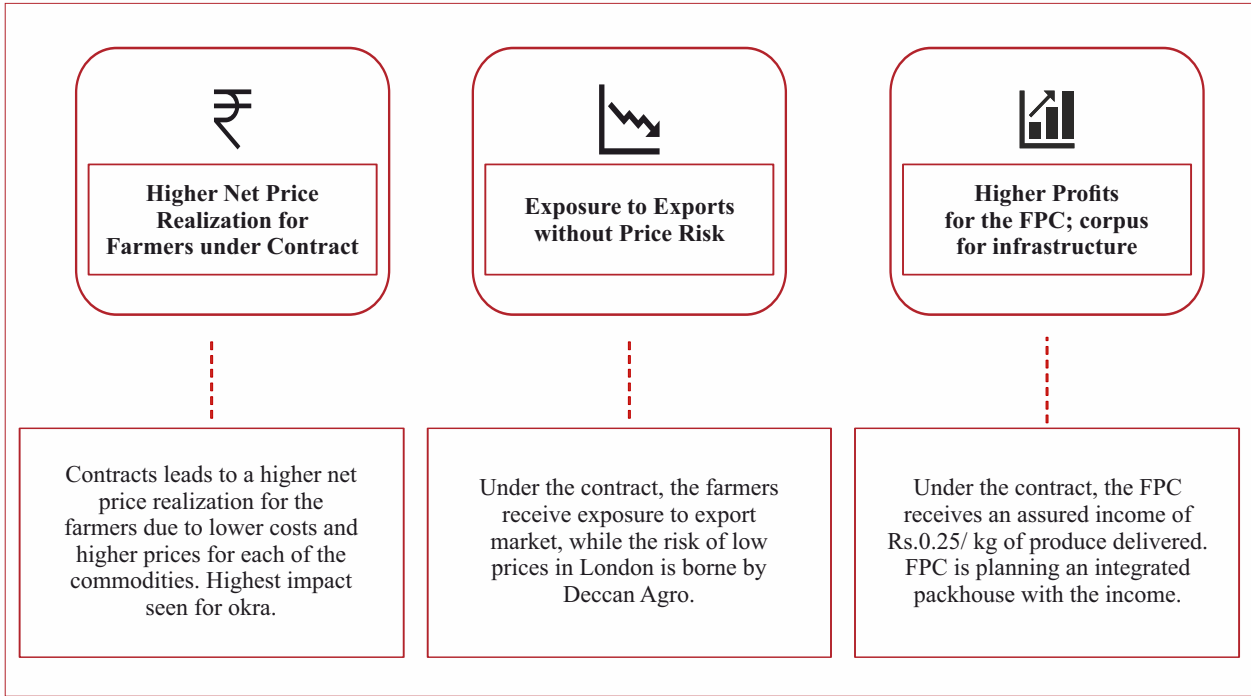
₹

Higher Net Price Realization for Farmers under Contract

Exposure to Exports without Price Risk

Higher Profits for the FPC; corpus for infrastructure

Contracts leads to a higher net price realization for the farmers due to lower costs and higher prices for each of the commodities. Highest impact seen for okra.

Under the contract, the farmers receive exposure to export market, while the risk of low prices in London is borne by Deccan Agro.

Under the contract, the FPC receives an assured income of Rs.0.25/ kg of produce delivered. FPC is planning an integrated packhouse with the income.